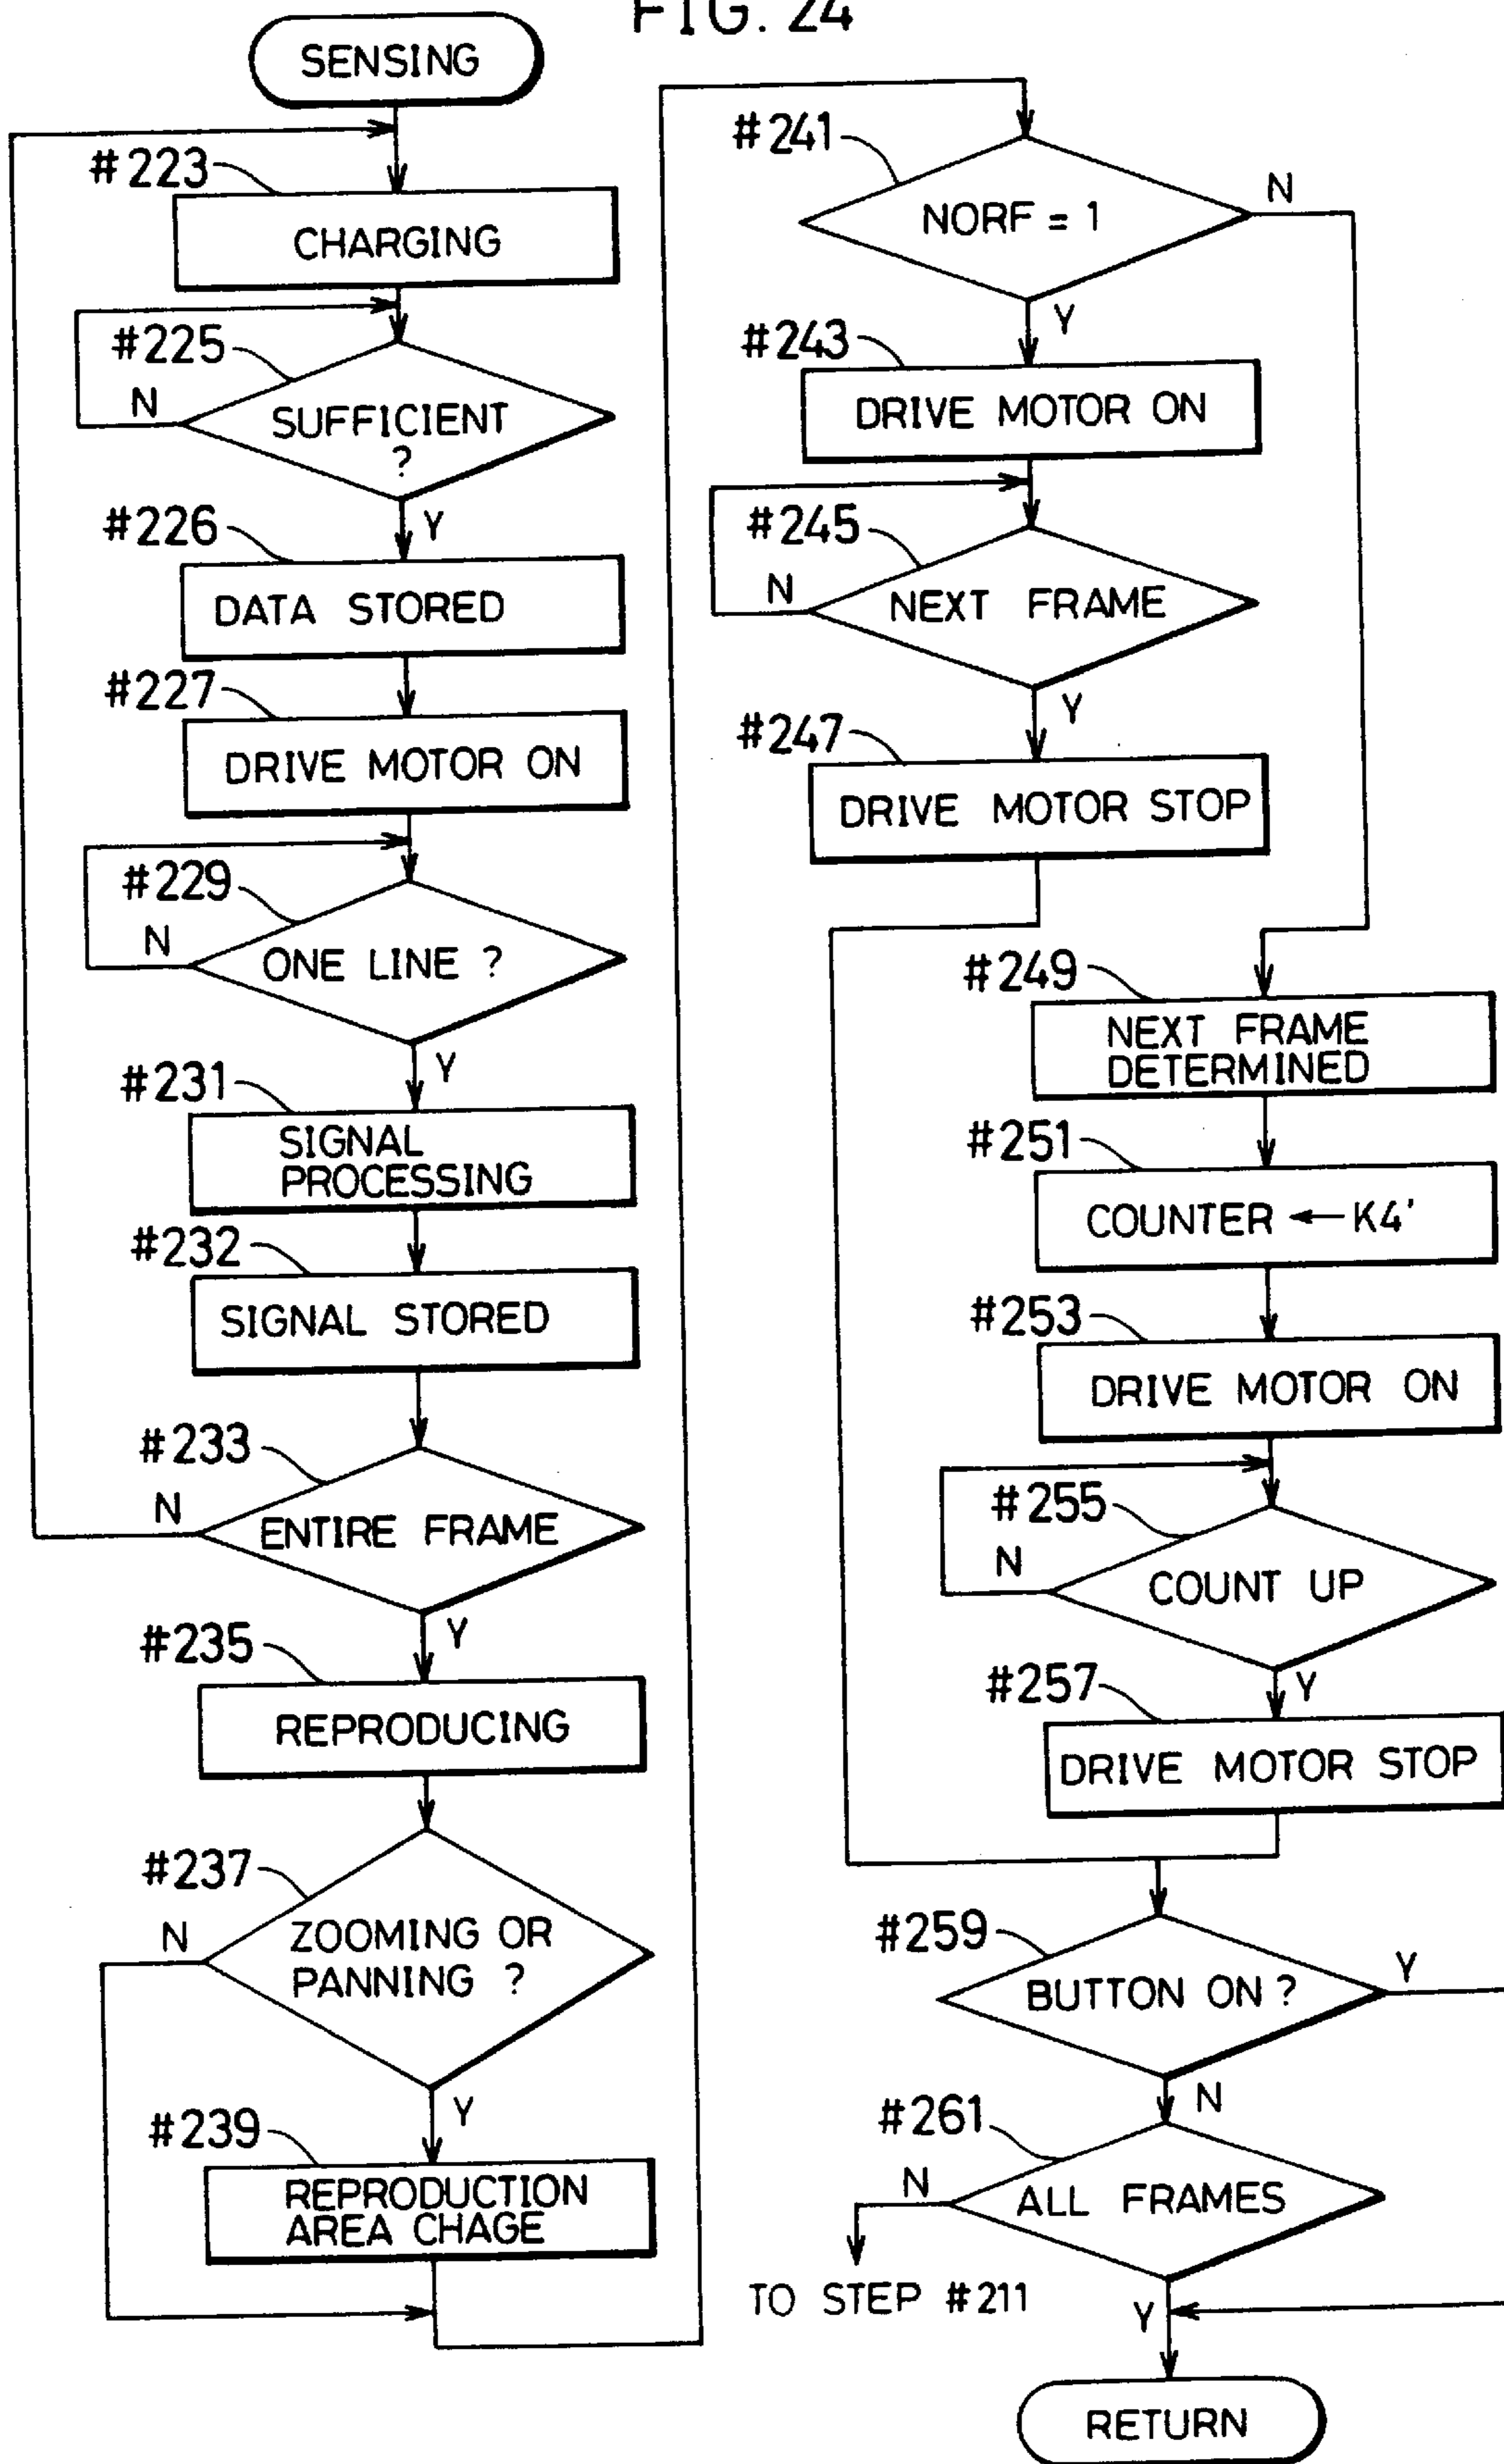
FIG. 24

SENSING

#223 CHARGING

#225 SUFFICIENT ? N Y

#226 DATA STORED

#227 DRIVE MOTOR ON

#229 ONE LINE ? N Y

#231 SIGNAL PROCESSING

#232 SIGNAL STORED

#233 ENTIRE FRAME N Y

#235 REPRODUCING

#237 ZOOMING OR PANNING ? N Y

#239 REPRODUCTION AREA CHAGE

#241 NORF = 1 N Y

#243 DRIVE MOTOR ON

#245 NEXT FRAME N Y

#247 DRIVE MOTOR STOP

#249 NEXT FRAME DETERMINED

#251 COUNTER ← K4'

#253 DRIVE MOTOR ON

#255 COUNT UP N Y

#257 DRIVE MOTOR STOP

#259 BUTTON ON ? Y N

#261 ALL FRAMES N Y

TO STEP #211

RETURN